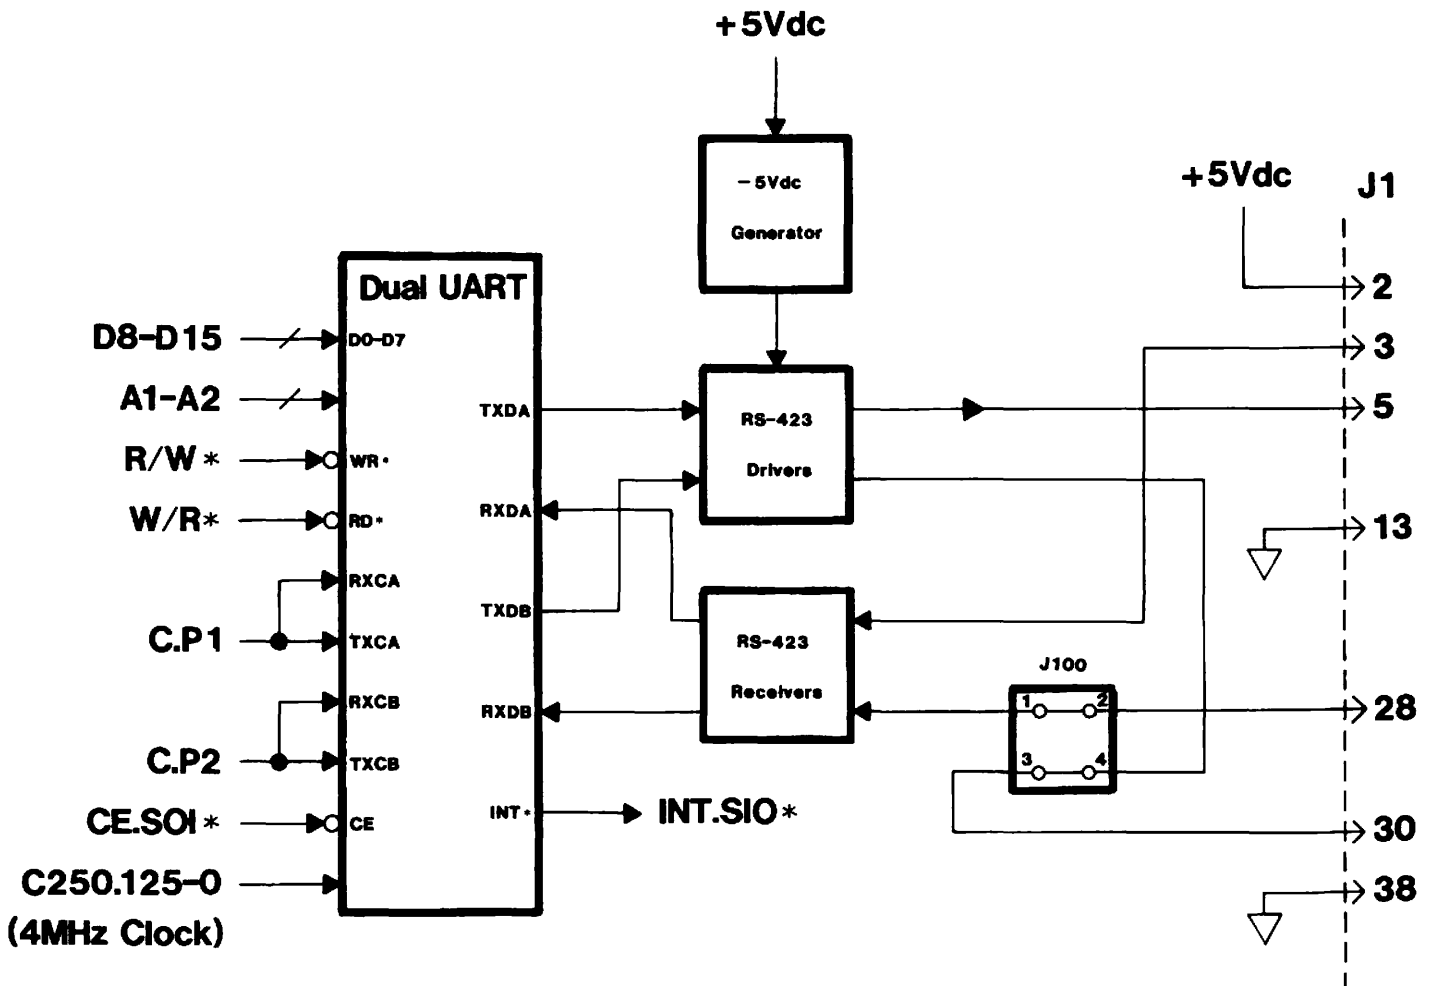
+5Vdc

−5Vdc
Generator

+5Vdc
J1

Dual UART

D8-D15
D0-D7
A1-A2
R/W *
WR *
W/R*
RD *
RXCA
C.P1
TXCA
RXCB
C.P2
TXCB
CE.SOI *
CE
C250.125-0
(4MHz Clock)

TXDA
RXDA
TXDB
RXDB
INT *
INT.SIO *

RS-423
Drivers

RS-423
Receivers

J100
1
2
3
4

2
3
5
13
28
30
38